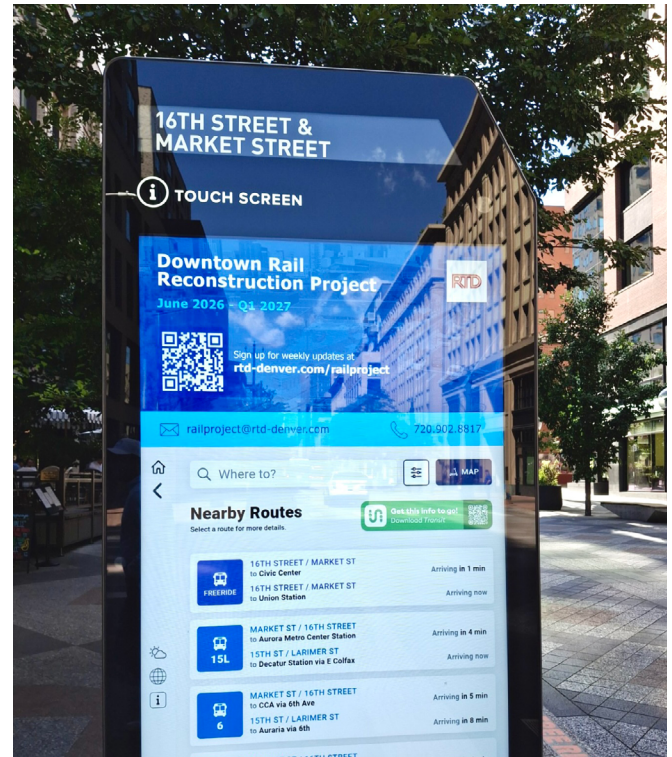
16TH STREET &
MARKET STREET

TOUCH SCREEN

Downtown Rail Reconstruction Project

June 2026 - Q1 2027

RTD

Sign up for weekly updates at
rtd-denver.com/railproject

railproject@rtd-denver.com

720.902.8817

Where to?

MAP

Nearby Routes
Select a route for more details.

Get this info to go!
Download Transit

16TH STREET / MARKET ST
to Civic Center
Arriving in 1 min

FREERIDE

16TH STREET / MARKET ST
to Union Station
Arriving now

MARKET ST / 16TH STREET
to Aurora Metro Center Station
Arriving in 4 min

15L

15TH ST / LARIMER ST
to Decatur Station via E Colfax
Arriving now

MARKET ST / 16TH STREET
to CCA via 6th Ave
Arriving in 5 min

6

15TH ST / LARIMER ST
to Auraria via 6th
Arriving in 8 min

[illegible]